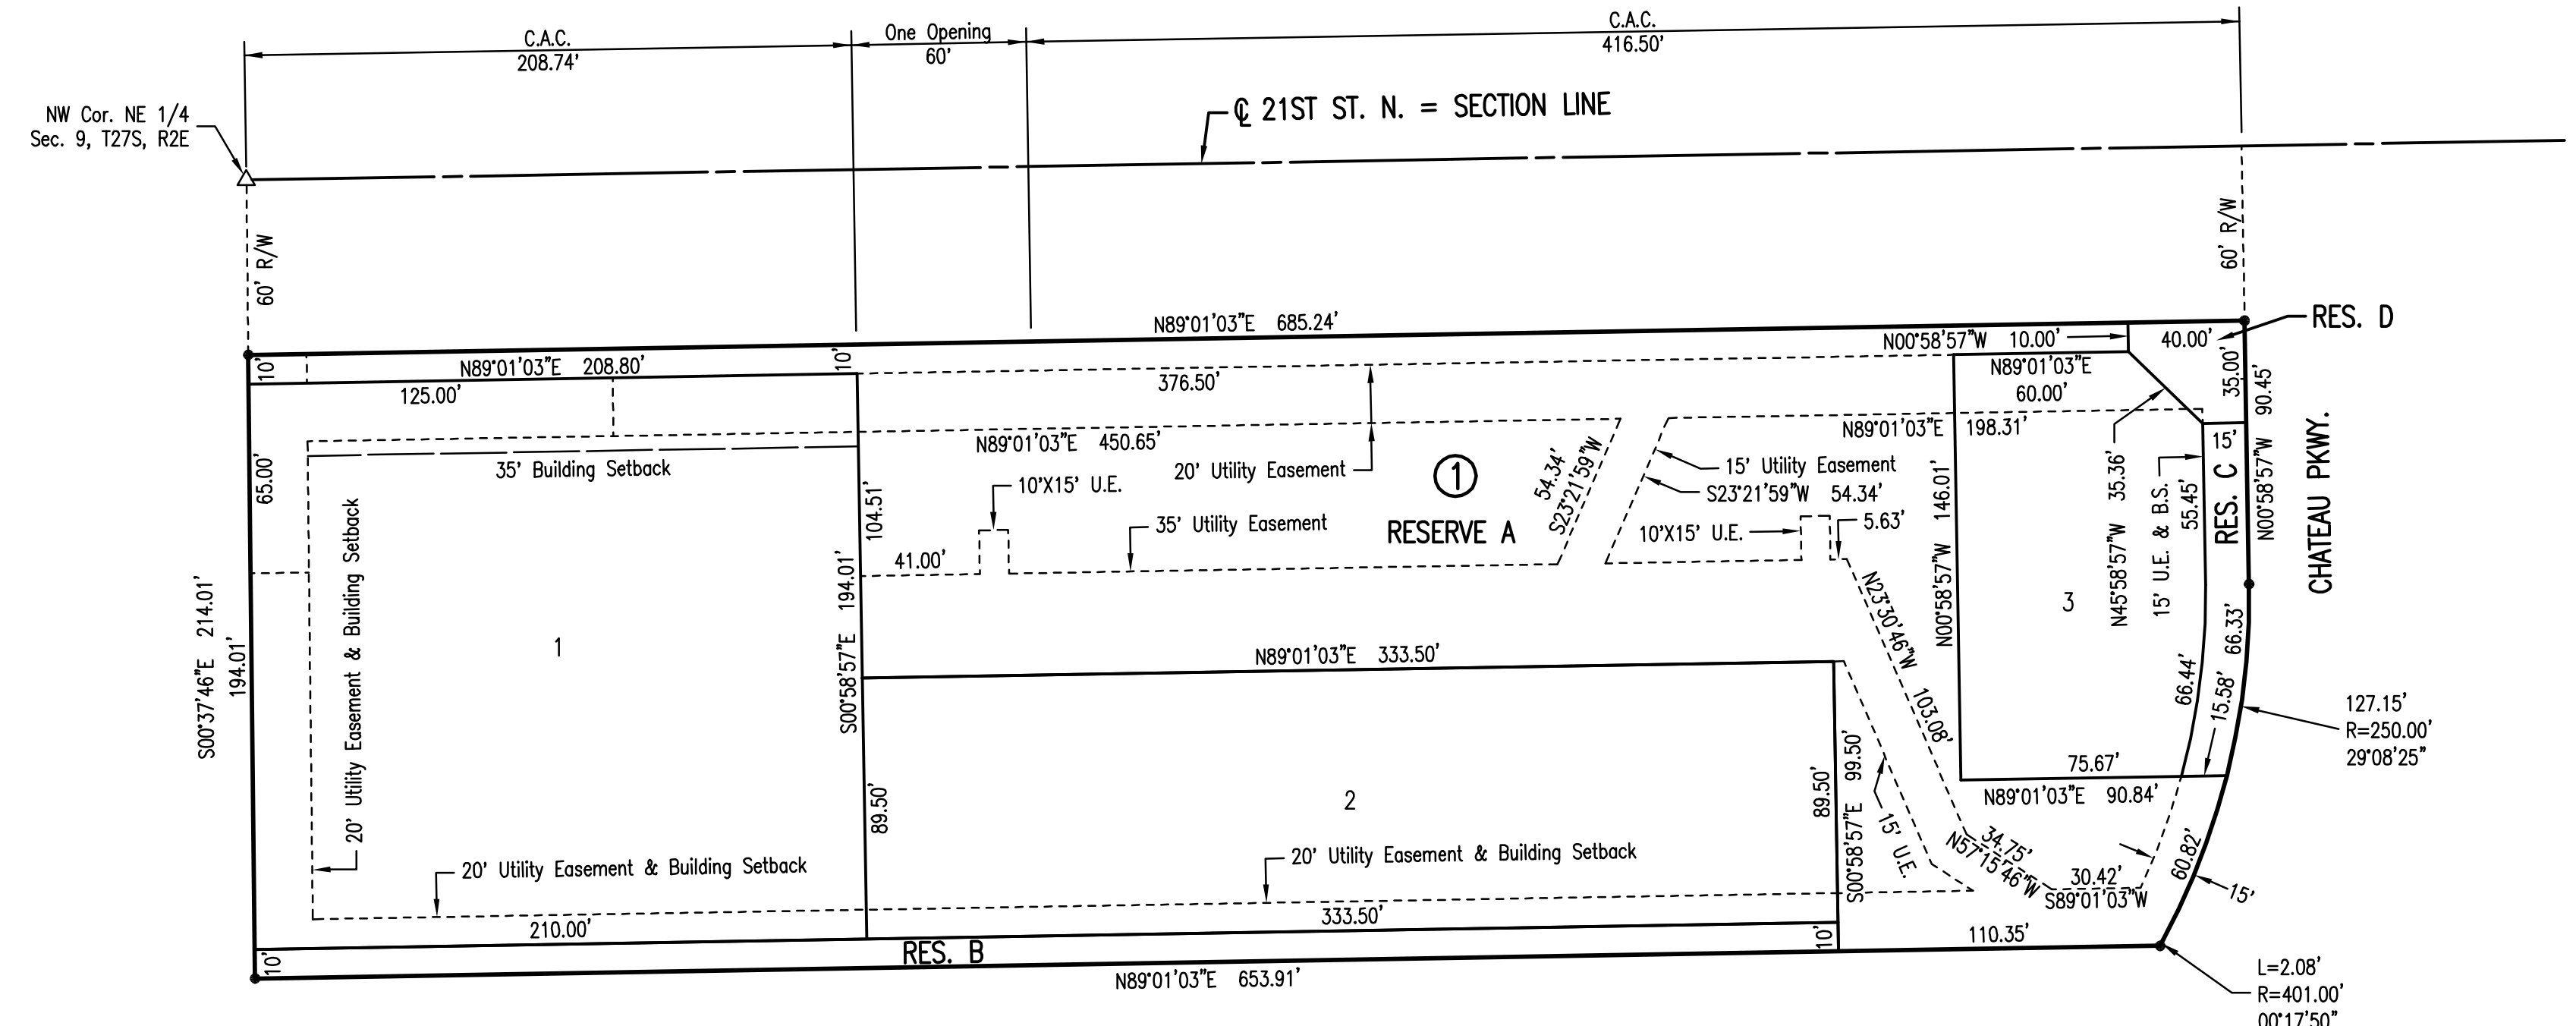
C.A.C.
208.74'
One Opening
60'
C.A.C.
416.50'

NW Cor. NE 1/4
Sec. 9, T27S, R2E

℄ 21ST ST. N. = SECTION LINE

60' R/W
60' R/W

N89°01'03"E 685.24'
RES. D
N00°58'57"W 10.00'
40.00'
10'
N89°01'03"E 208.80'
10'
125.00'
376.50'
N89°01'03"E
60.00'
35.00'
90.45'
N89°01'03"E 450.65'
N89°01'03"E 198.31'
15'
CHATEAU PKWY.
35' Building Setback
20' Utility Easement
15' Utility Easement
S23°21'59"W 54.34'
54.34'
S23°21'59"W
N45°58'57"W 35.36'
15' U.E. & B.S.
55.45'
RES. C
N00°58'57"W
65.00'
10'X15' U.E.
104.51'
1
RESERVE A
35' Utility Easement
41.00'
10'X15' U.E.
5.63'
146.01'
N00°58'57"W
3
20' Utility Easement & Building Setback
S00°37'46"E 214.01'
194.01'
S00°58'57"E 194.01'
1
N89°01'03"E 333.50'
N23°30'46"W
103.08'
66.44'
15.58'
66.33'
127.15'
R=250.00'
29°08'25"
75.67'
89.50'
2
89.50'
S00°58'57"E 99.50'
N89°01'03"E 90.84'
15' U.E.
20' Utility Easement & Building Setback
20' Utility Easement & Building Setback
34.75'
N57°15'46"W
30.42'
S89°01'03"W
60.82'
15'
210.00'
333.50'
10'
110.35'
10'
RES. B
N89°01'03"E 653.91'
L=2.08'
R=401.00'
00°17'50"